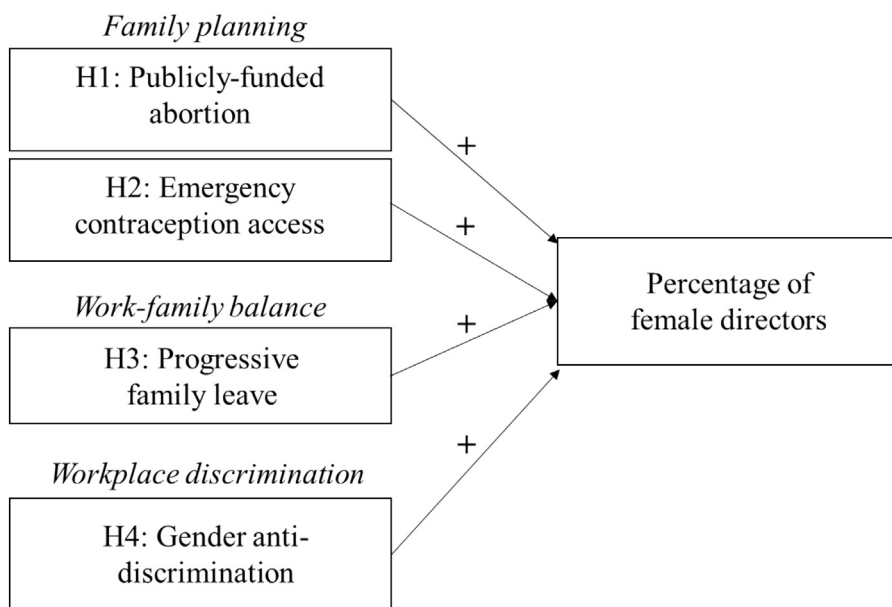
Family planning

H1: Publicly-funded abortion

H2: Emergency contraception access

Work-family balance

H3: Progressive family leave

Workplace discrimination

H4: Gender anti-discrimination

+

+

+

+

Percentage of female directors